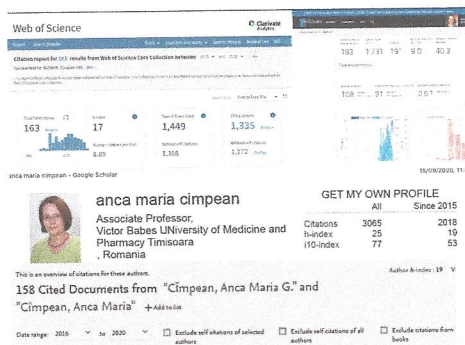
Web of Science

Clarivate Analytics

Citation report for 163 results from Web of Science Core Collection between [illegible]

Total Publications 163

h-index 17

Average citations per item 8.89

Sum of Times Cited 1,449

Without self citations 1,358

Citing articles 1,335

Without self citations 1,272

193 1,731 19 9.0 40.3

108 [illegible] 31 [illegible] 25.1

15/08/2020, 11:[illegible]

anca maria cimpean - Google Scholar

anca maria cimpean

Associate Professor, Victor Babes UNiversity of Medicine and Pharmacy Timisoara , Romania

GET MY OWN PROFILE

| | All | Since 2015 |
|---|---|---|
| Citations | 3065 | 2018 |
| h-index | 25 | 19 |
| i10-index | 77 | 53 |

This is an overview of citations for these authors.

Author h-index : 19

158 Cited Documents from "Cîmpean, Anca Maria G." and "Cîmpean, Anca Maria" + Add to list

Date range: 2016 to 2020

Exclude self citations of selected authors

Exclude self citations of all authors

Exclude citations from books